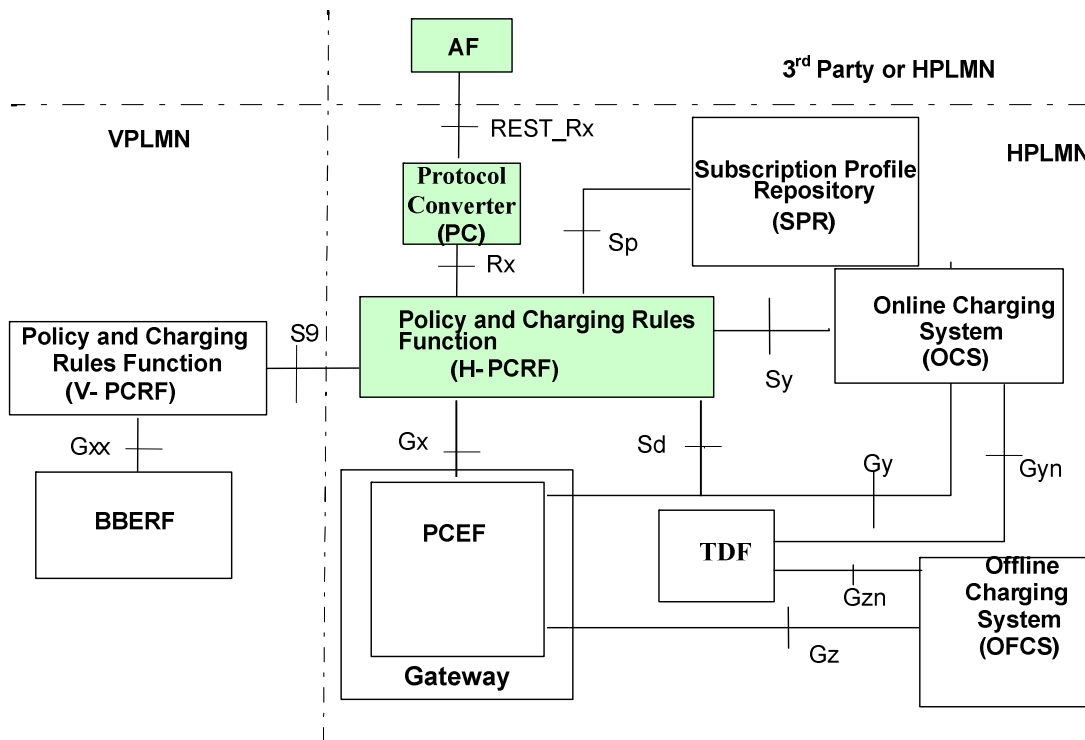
AF

3$^{rd}$ Party or HPLMN

REST_Rx

VPLMN

HPLMN

Protocol Converter (PC)

Subscription Profile Repository (SPR)

Sp

Rx

Policy and Charging Rules Function (V- PCRF)

S9

Policy and Charging Rules Function (H- PCRF)

Online Charging System (OCS)

Sy

Gxx

Gx

Sd

Gy

Gyn

BBERF

PCEF

TDF

Offline Charging System (OFCS)

Gzn

Gz

Gateway